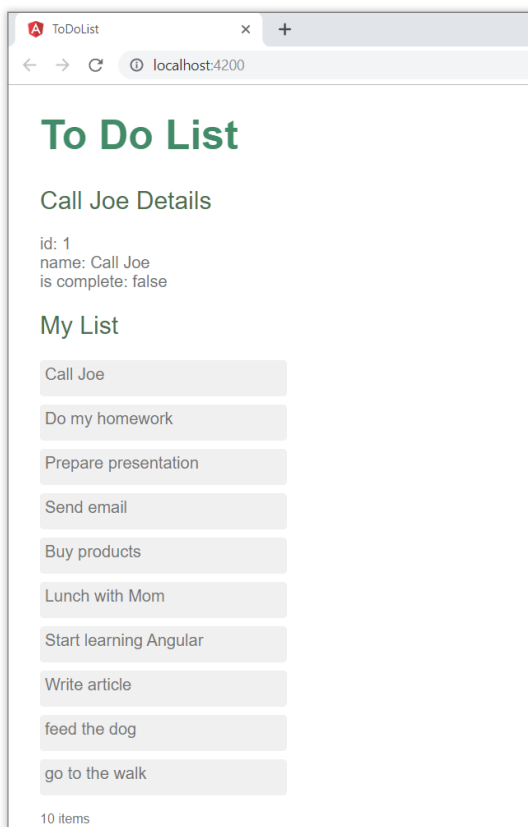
ToDoList ×
+
localhost:4200

To Do List

Call Joe Details

id: 1
name: Call Joe
is complete: false

My List

Call Joe

Do my homework

Prepare presentation

Send email

Buy products

Lunch with Mom

Start learning Angular

Write article

feed the dog

go to the walk

10 items